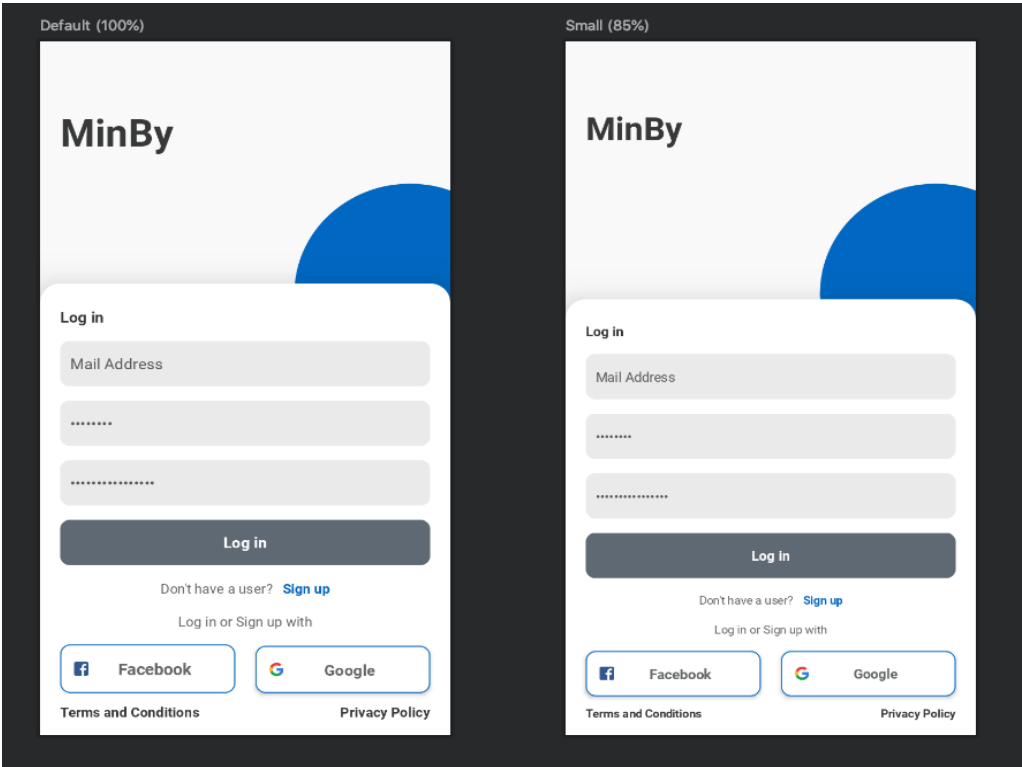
Default (100%)

MinBy

Log in

Mail Address

••••••••

••••••••••••••••

Log in

Don't have a user? Sign up

Log in or Sign up with

Facebook

Google

Terms and Conditions

Privacy Policy

Small (85%)

MinBy

Log in

Mail Address

••••••••

••••••••••••••••

Log in

Don't have a user? Sign up

Log in or Sign up with

Facebook

Google

Terms and Conditions

Privacy Policy